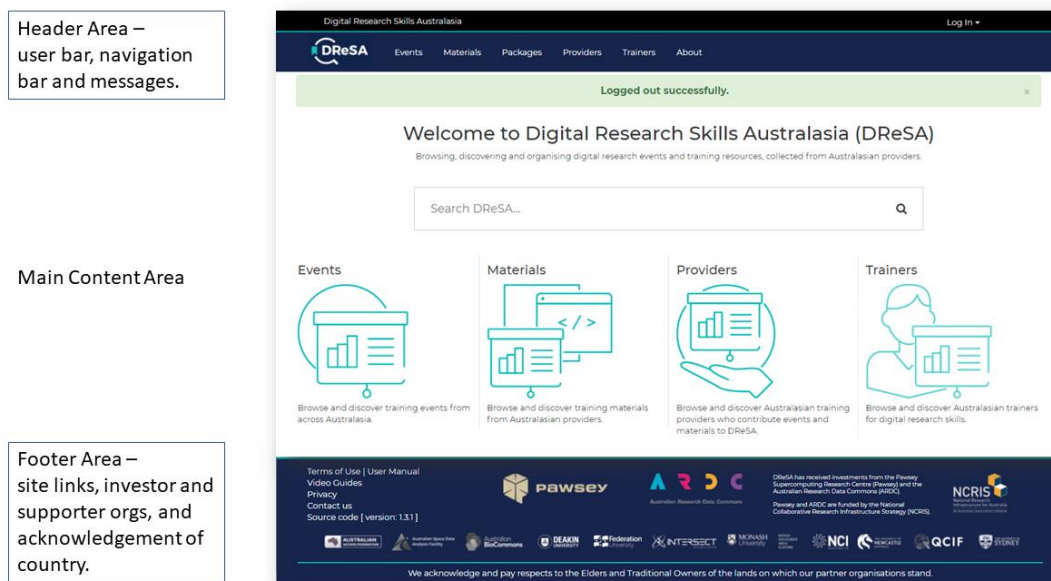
Header Area – user bar, navigation bar and messages.

Main Content Area

Footer Area – site links, investor and supporter orgs, and acknowledgement of country.

Digital Research Skills Australasia

Log In ▾

DReSA

Events Materials Packages Providers Trainers About

Logged out successfully.

×

Welcome to Digital Research Skills Australasia (DReSA)

Browsing, discovering and organising digital research events and training resources, collected from Australasian providers.

Search DReSA...

Events

Browse and discover training events from across Australasia.

Materials

</>

Browse and discover training materials from Australasian providers.

Providers

Browse and discover Australasian training providers who contribute events and materials to DReSA.

Trainers

Browse and discover Australasian trainers for digital research skills.

Terms of Use | User Manual
Video Guides
Privacy
Contact us
Source code [ version: 1.3.1 ]

pawsey

A R D C
Australian Research Data Commons

DReSA has received investments from the Pawsey Supercomputing Research Centre (Pawsey) and the Australian Research Data Commons (ARDC).
Pawsey and ARDC are funded by the National Collaborative Research Infrastructure Strategy (NCRIS).

NCRIS

AUSTRALIAN

Australian Space Data Analysis Facility

Australian BioCommons

DEAKIN UNIVERSITY

Federation University

INTERSECT

MONASH University

NCI

NEWCASTLE

QCIF

SYDNEY

We acknowledge and pay respects to the Elders and Traditional Owners of the lands on which our partner organisations stand.